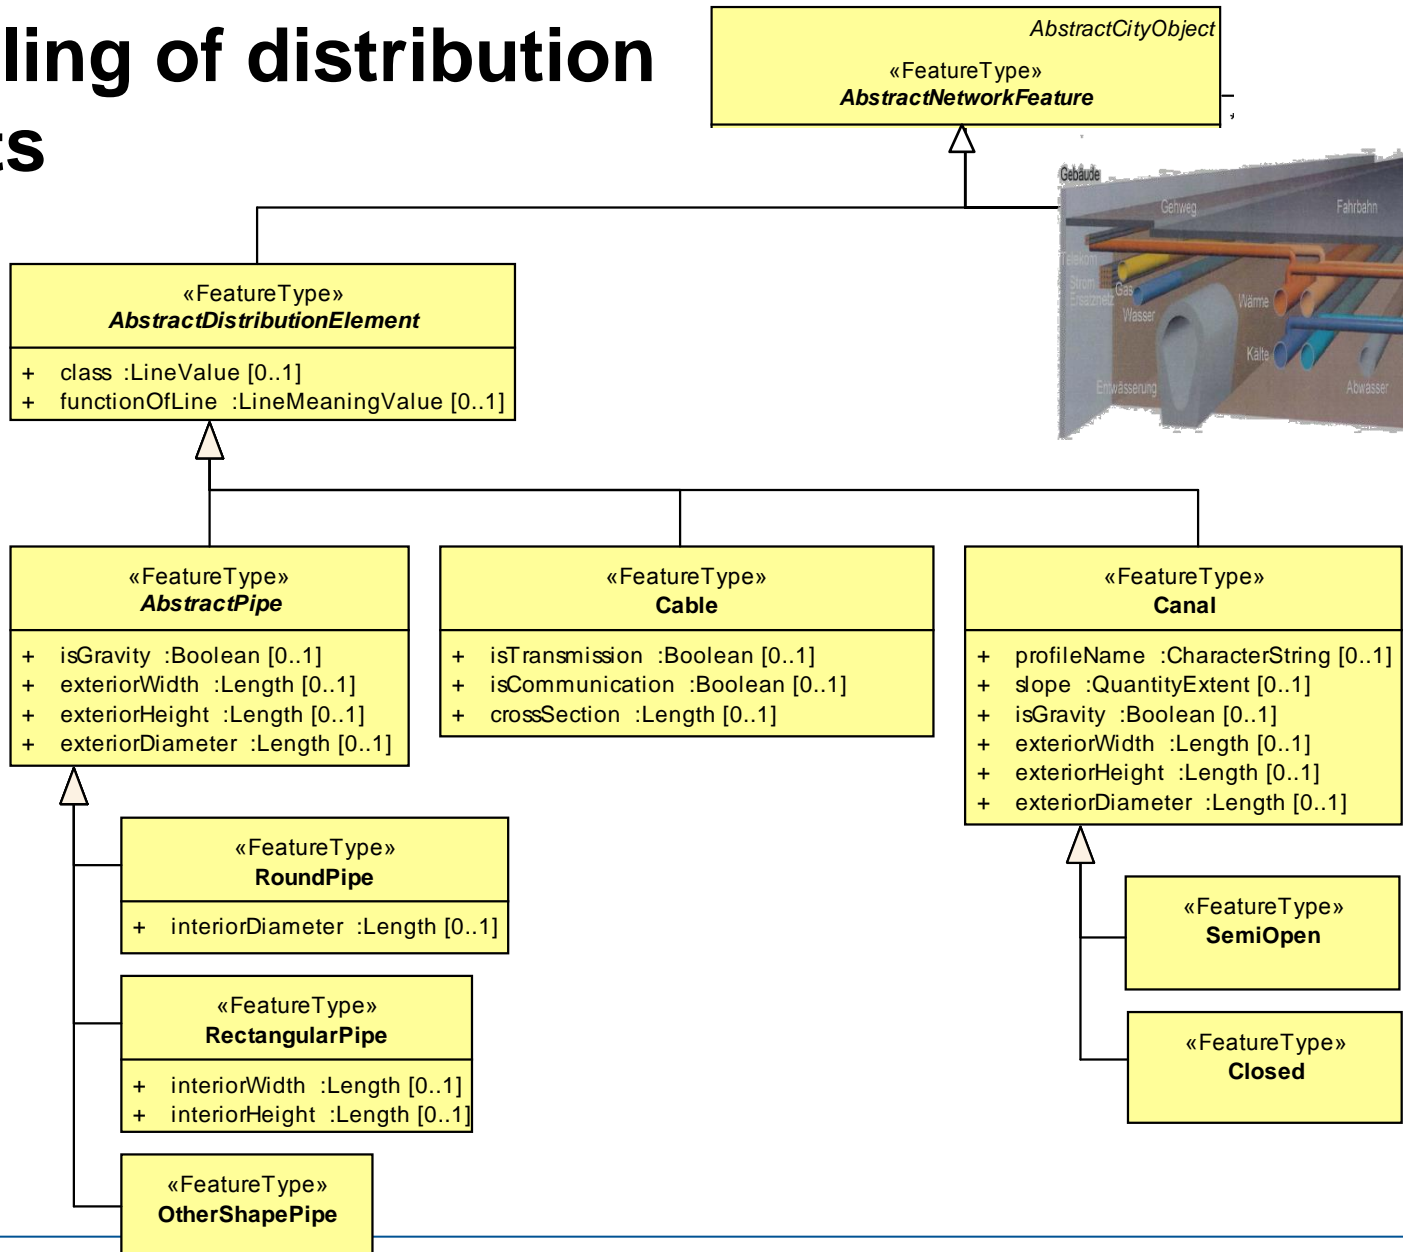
ling of distribution
ts

AbstractCityObject
«FeatureType»
AbstractNetworkFeature

Gebäude
Gehweg
Fahrbahn
Telekom
Strom
Ersatznetz
Gas
Wasser
Wärme
Kälte
Entwässerung
Abwasser

«FeatureType»
AbstractDistributionElement
+ class :LineValue [0..1]
+ functionOfLine :LineMeaningValue [0..1]

«FeatureType»
AbstractPipe
+ isGravity :Boolean [0..1]
+ exteriorWidth :Length [0..1]
+ exteriorHeight :Length [0..1]
+ exteriorDiameter :Length [0..1]

«FeatureType»
Cable
+ isTransmission :Boolean [0..1]
+ isCommunication :Boolean [0..1]
+ crossSection :Length [0..1]

«FeatureType»
Canal
+ profileName :CharacterString [0..1]
+ slope :QuantityExtent [0..1]
+ isGravity :Boolean [0..1]
+ exteriorWidth :Length [0..1]
+ exteriorHeight :Length [0..1]
+ exteriorDiameter :Length [0..1]

«FeatureType»
RoundPipe
+ interiorDiameter :Length [0..1]

«FeatureType»
RectangularPipe
+ interiorWidth :Length [0..1]
+ interiorHeight :Length [0..1]

«FeatureType»
OtherShapePipe

«FeatureType»
SemiOpen

«FeatureType»
Closed